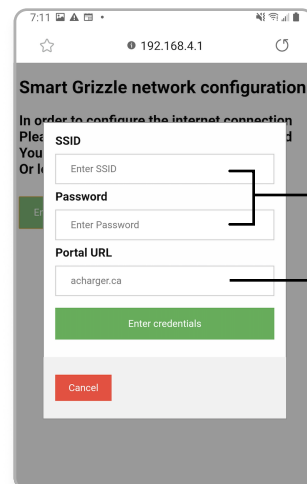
7:11

192.168.4.1

Smart Grizzle network configuration

In order to configure the internet connection
Plea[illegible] d
You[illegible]
Or l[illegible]

En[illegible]

SSID

Enter SSID

Password

Enter Password

Portal URL

acharger.ca

Enter credentials

Cancel